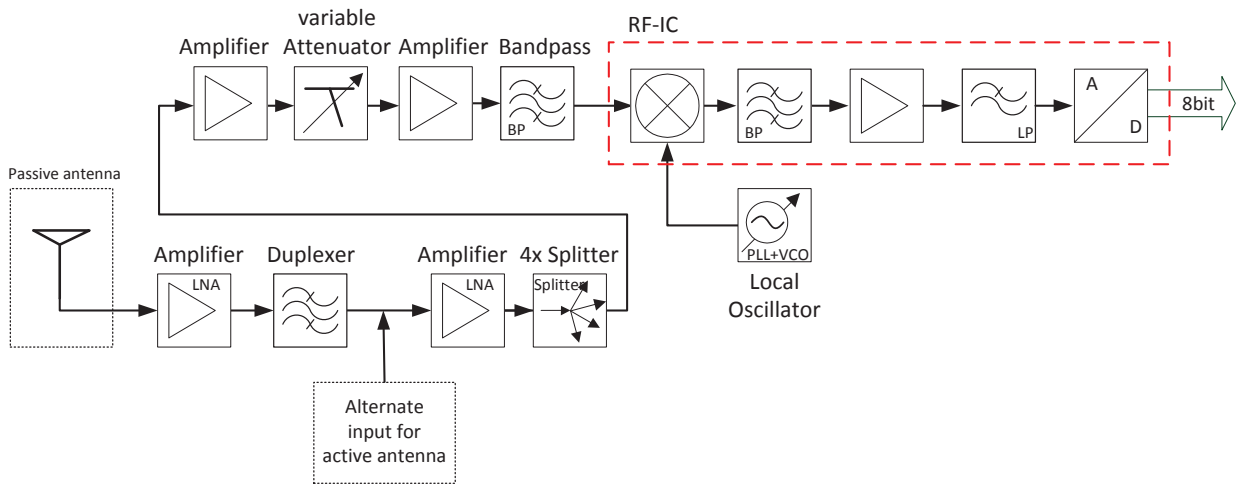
variable
Amplifier Attenuator Amplifier Bandpass RF-IC

BP BP LP A D 8bit

Passive antenna

PLL+VCO
Local Oscillator

Amplifier Duplexer Amplifier 4x Splitter
LNA LNA Splitter

Alternate input for active antenna